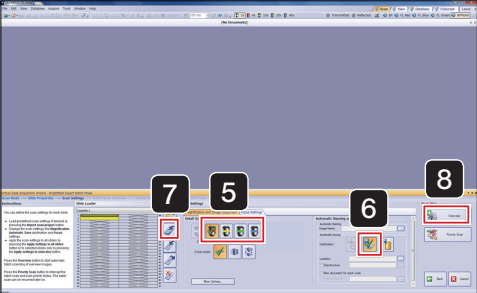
File Edit View Database Acquire Tools Window Help

Scan View Database Tutorials Layout

[No Document]

Virtual Slide Acquisition Wizard - BrightField Expert Slide Mode

Scan Mode → Slide Properties → Scan Settings

Instructions

You can define the scan settings for each slide.

Load predefined scan settings if desired by pressing the Import scan project button.

Change the scan settings (the Magnification, Automatic Save destination and Scan options).

Apply the scan settings to all slides by pressing the Apply settings to all slides button or to selected slides only by pressing the Apply settings to selection button.

Press the Overview button to start automatic batch scanning of overview images.

Press the Priority Scan button to interrupt the batch scan and scan priority slides. The batch scan can be resumed later on.

Slide Loader

7

5

6

8

Settings

Detail Sc

Automatic Naming a

Overview

Priority Scan

More Options...

Back

Cancel